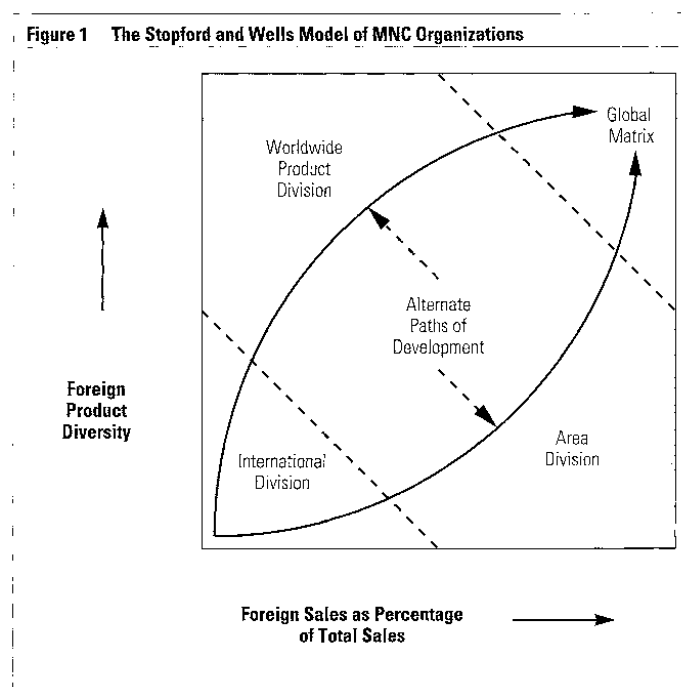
Figure 1 The Stopford and Wells Model of MNC Organizations

Global Matrix

Worldwide Product Division

Alternate Paths of Development

Foreign Product Diversity

Area Division

International Division

Foreign Sales as Percentage of Total Sales